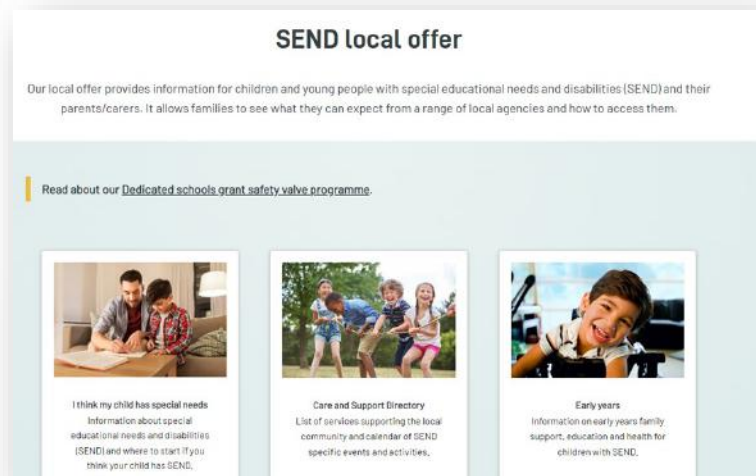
SEND local offer

Our local offer provides information for children and young people with special educational needs and disabilities (SEND) and their parents/carers. It allows families to see what they can expect from a range of local agencies and how to access them.

Read about our Dedicated schools grant safety valve programme.

I think my child has special needs
Information about special educational needs and disabilities (SEND) and where to start if you think your child has SEND.

Care and Support Directory
List of services supporting the local community and calendar of SEND specific events and activities.

Early years
Information on early years family support, education and health for children with SEND.